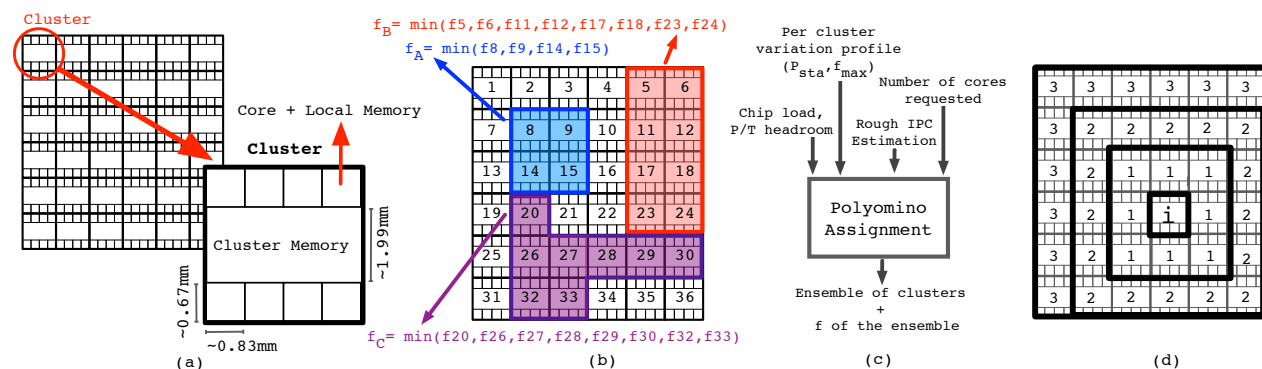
Cluster

Core + Local Memory

Cluster

Cluster Memory

~1.99mm

~0.67mm

~0.83mm

(a)

$f_B$= min(f5,f6,f11,f12,f17,f18,f23,f24)

$f_A$= min(f8,f9,f14,f15)

| 1 | 2 | 3 | 4 | 5 | 6 |
|---|---|---|---|---|---|
| 7 | 8 | 9 | 10 | 11 | 12 |
| 13 | 14 | 15 | 16 | 17 | 18 |
| 19 | 20 | 21 | 22 | 23 | 24 |
| 25 | 26 | 27 | 28 | 29 | 30 |
| 31 | 32 | 33 | 34 | 35 | 36 |

$f_C$= min(f20,f26,f27,f28,f29,f30,f32,f33)

(b)

Per cluster variation profile ($P_{sta}$,$f_{max}$)

Number of cores requested

Chip load, P/T headroom

Rough IPC Estimation

Polyomino Assignment

Ensemble of clusters + f of the ensemble

(c)

| 3 | 3 | 3 | 3 | 3 | 3 |
|---|---|---|---|---|---|
| 3 | 2 | 2 | 2 | 2 | 2 |
| 3 | 2 | 1 | 1 | 1 | 2 |
| 3 | 2 | 1 | i | 1 | 2 |
| 3 | 2 | 1 | 1 | 1 | 2 |
| 3 | 2 | 2 | 2 | 2 | 2 |

(d)